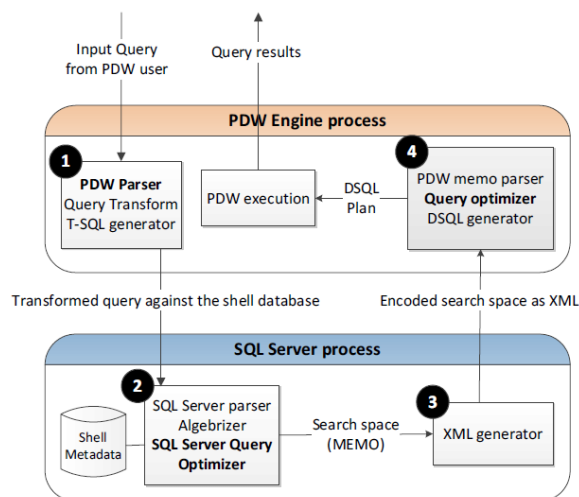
Input Query from PDW user

Query results

PDW Engine process

1
PDW Parser
Query Transform
T-SQL generator

PDW execution

DSQL Plan

4
PDW memo parser
Query optimizer
DSQL generator

Transformed query against the shell database

Encoded search space as XML

SQL Server process

Shell Metadata

2
SQL Server parser
Algebrizer
SQL Server Query Optimizer

Search space (MEMO)

3
XML generator